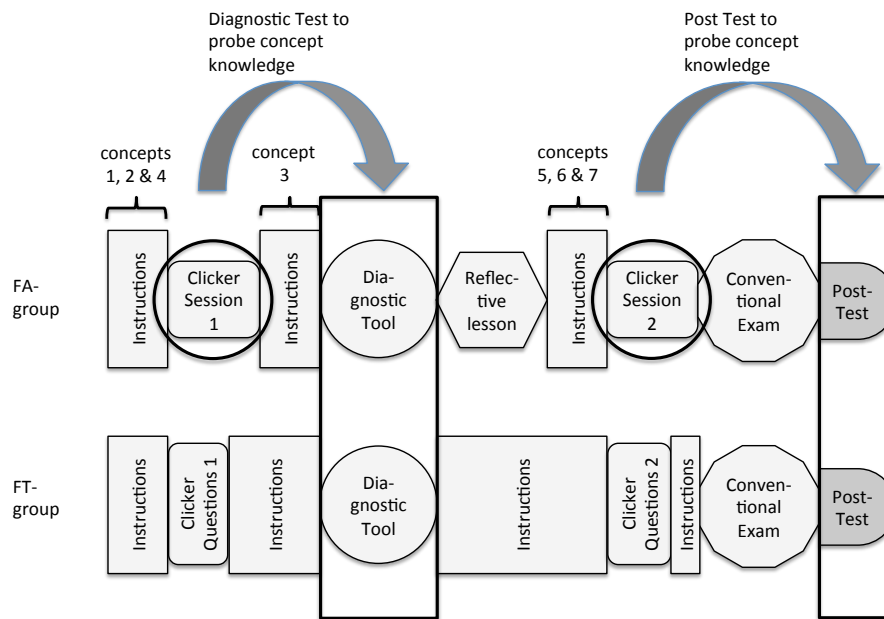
Diagnostic Test to probe concept knowledge

Post Test to probe concept knowledge

concepts 1, 2 & 4

concept 3

concepts 5, 6 & 7

FA-group

Instructions

Clicker Session 1

Instructions

Diagnostic Tool

Reflective lesson

Instructions

Clicker Session 2

Conventional Exam

Post-Test

FT-group

Instructions

Clicker Questions 1

Instructions

Diagnostic Tool

Instructions

Clicker Questions 2

Instructions

Conventional Exam

Post-Test